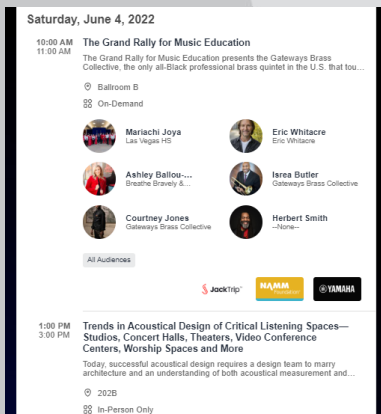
Saturday, June 4, 2022

10:00 AM
11:00 AM

The Grand Rally for Music Education

The Grand Rally for Music Education presents the Gateways Brass Collective, the only all-Black professional brass quintet in the U.S. that tou...

Ballroom B

On-Demand

Mariachi Joya
Las Vegas HS

Eric Whitacre
Eric Whitacre

Ashley Ballou-...
Breathe Bravely &...

Isrea Butler
Gateways Brass Collective

Courtney Jones
Gateways Brass Collective

Herbert Smith
--None--

All Audiences

JackTrip

NAMM Foundation

YAMAHA

1:00 PM
3:00 PM

Trends in Acoustical Design of Critical Listening Spaces—Studios, Concert Halls, Theaters, Video Conference Centers, Worship Spaces and More

Today, successful acoustical design requires a design team to marry architecture and an understanding of both acoustical measurement and...

202B

In-Person Only